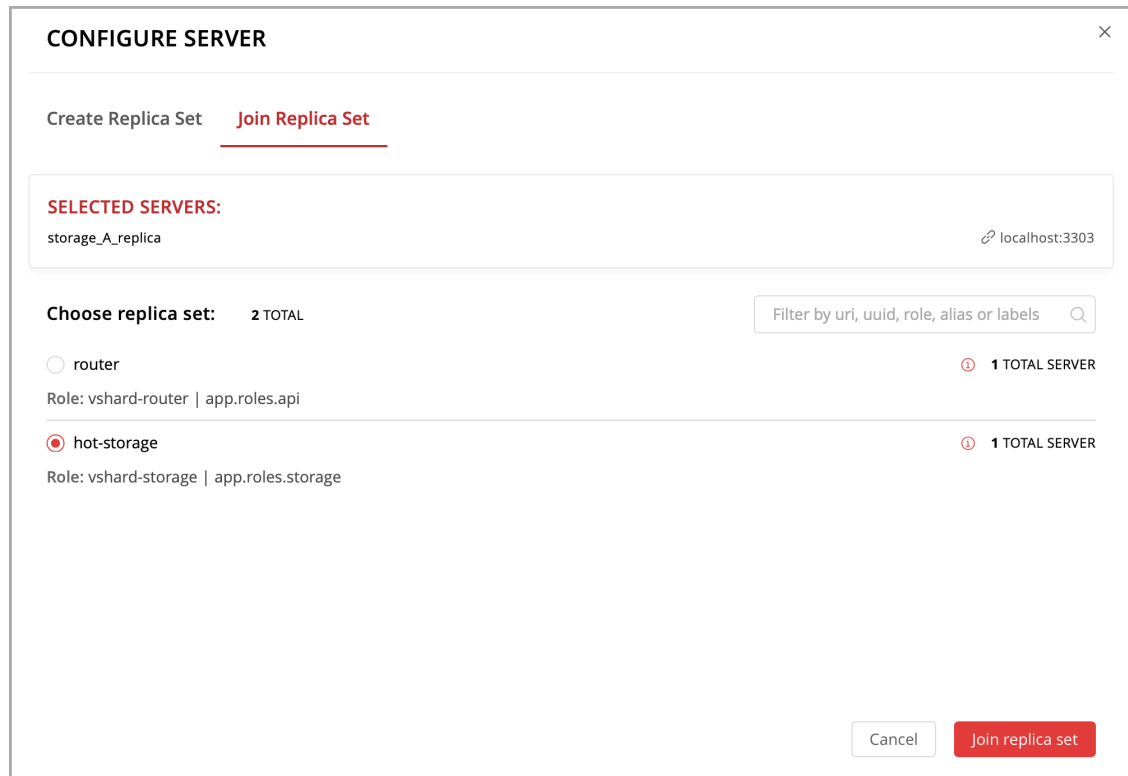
CONFIGURE SERVER

×

Create Replica Set Join Replica Set

SELECTED SERVERS:

storage_A_replica localhost:3303

Choose replica set: 2 TOTAL

Filter by uri, uuid, role, alias or labels

router 1 TOTAL SERVER

Role: vshard-router | app.roles.api

hot-storage 1 TOTAL SERVER

Role: vshard-storage | app.roles.storage

Cancel Join replica set